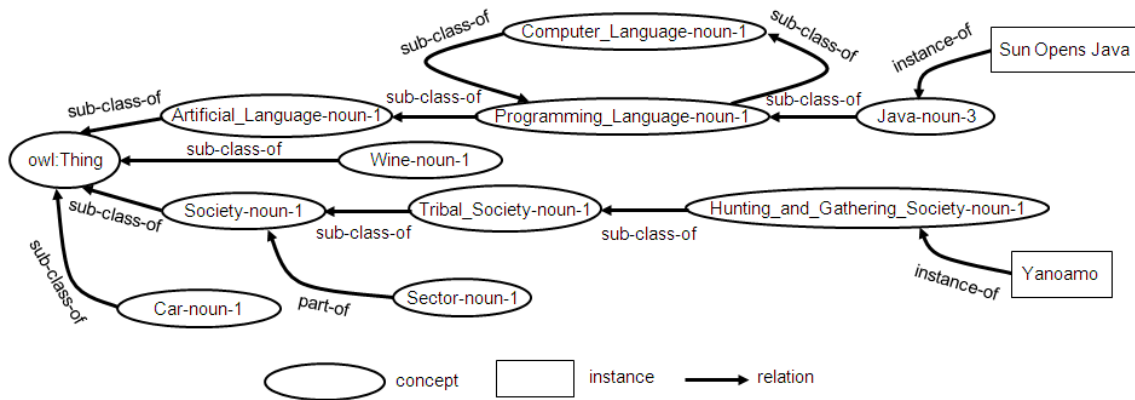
sub-class-of
Computer_Language-noun-1
sub-class-of
instance-of
Sun Opens Java
sub-class-of
sub-class-of
sub-class-of
Artificial_Language-noun-1
Programming_Language-noun-1
Java-noun-3
owl:Thing
sub-class-of
Wine-noun-1
sub-class-of
Society-noun-1
Tribal_Society-noun-1
Hunting_and_Gathering_Society-noun-1
sub-class-of
sub-class-of
sub-class-of
instance-of
Yanoamo
part-of
Sector-noun-1
Car-noun-1
concept
instance
relation